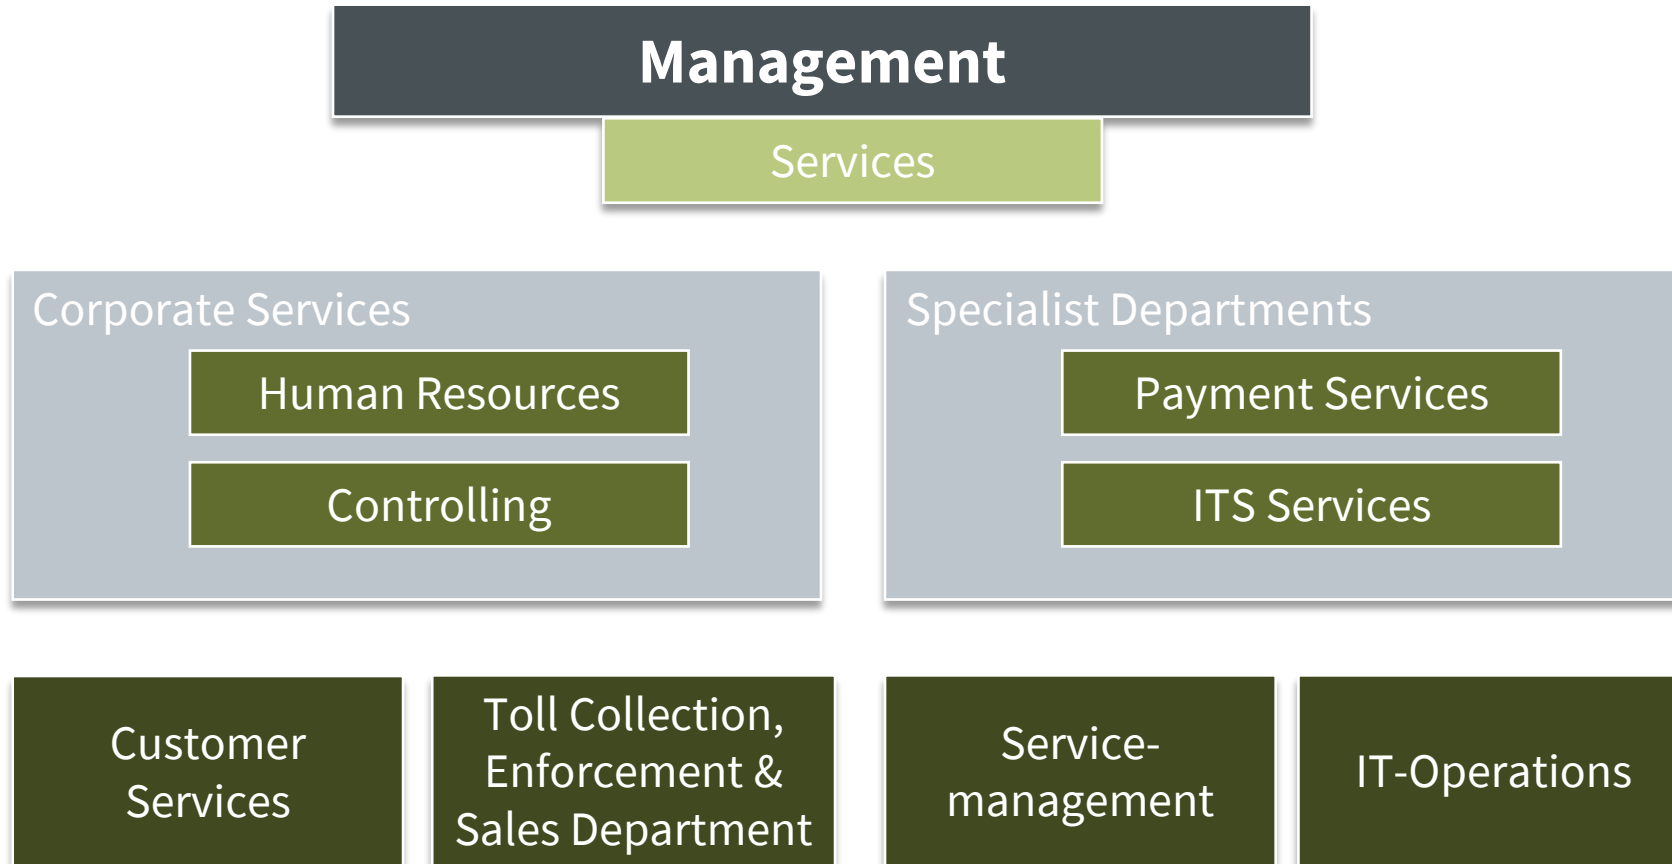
Management

Services

Corporate Services

Human Resources

Controlling

Specialist Departments

Payment Services

ITS Services

Customer Services

Toll Collection, Enforcement & Sales Department

Service-management

IT-Operations